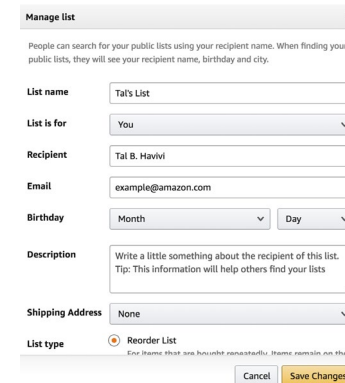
Manage list

People can search for your public lists using your recipient name. When finding your public lists, they will see your recipient name, birthday and city.

List name
Tal's List

List is for
You

Recipient
Tal B. Havivi

Email
example@amazon.com

Birthday
Month
Day

Description
Write a little something about the recipient of this list. Tip: This information will help others find your lists

Shipping Address
None

List type
Reorder List
For items that are bought repeatedly. Items remain on th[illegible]

Cancel
Save Change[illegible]